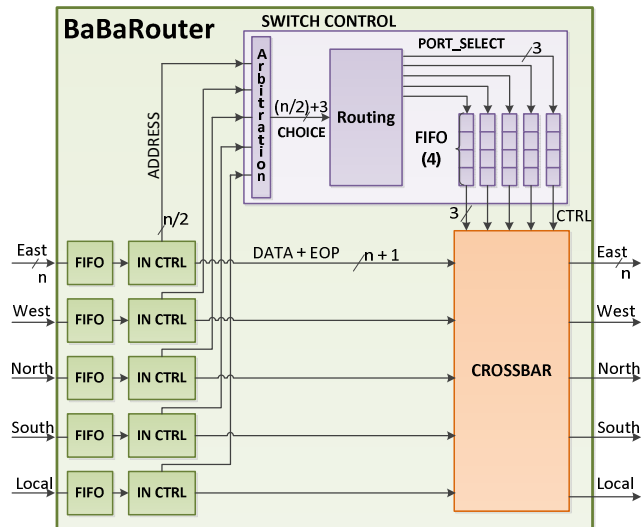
BaBaRouter

SWITCH CONTROL

PORT_SELECT

3

Arbitration

(n/2)+3

CHOICE

Routing

FIFO (4)

ADDRESS

n/2

3

CTRL

East

n

FIFO

IN CTRL

DATA + EOP

n + 1

East

n

West

FIFO

IN CTRL

West

North

FIFO

IN CTRL

CROSSBAR

North

South

FIFO

IN CTRL

South

Local

FIFO

IN CTRL

Local